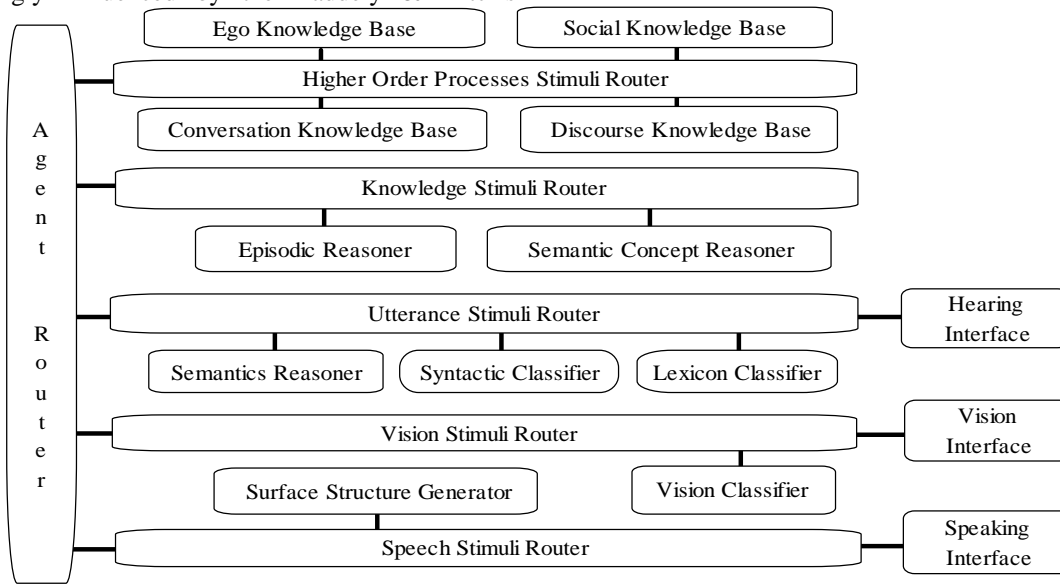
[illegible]

Ego Knowledge Base

Social Knowledge Base

Higher Order Processes Stimuli Router

Conversation Knowledge Base

Discourse Knowledge Base

A
g
e
n
t

R
o
u
t
e
r

Knowledge Stimuli Router

Episodic Reasoner

Semantic Concept Reasoner

Utterance Stimuli Router

Hearing Interface

Semantics Reasoner

Syntactic Classifier

Lexicon Classifier

Vision Stimuli Router

Vision Interface

Surface Structure Generator

Vision Classifier

Speech Stimuli Router

Speaking Interface